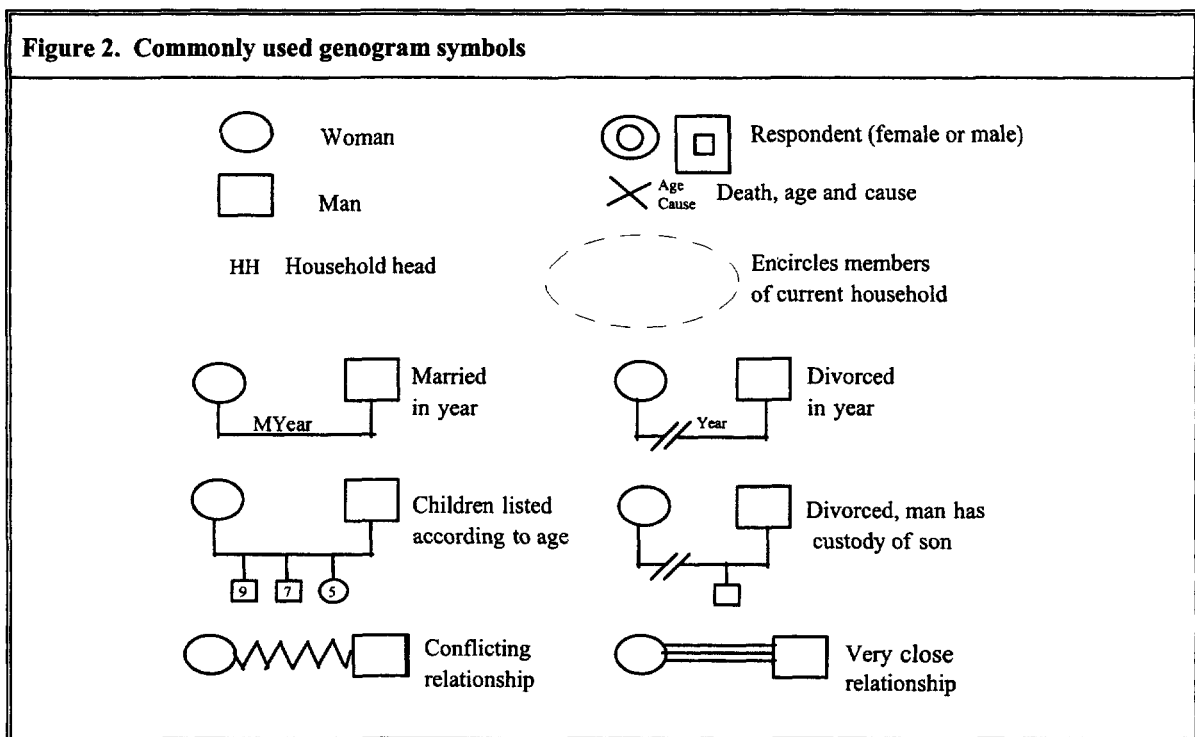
Figure 2. Commonly used genogram symbols

Woman

Respondent (female or male)

Man

Age Cause Death, age and cause

HH Household head

Encircles members of current household

MYear Married in year

Year Divorced in year

9 7 5 Children listed according to age

Divorced, man has custody of son

Conflicting relationship

Very close relationship